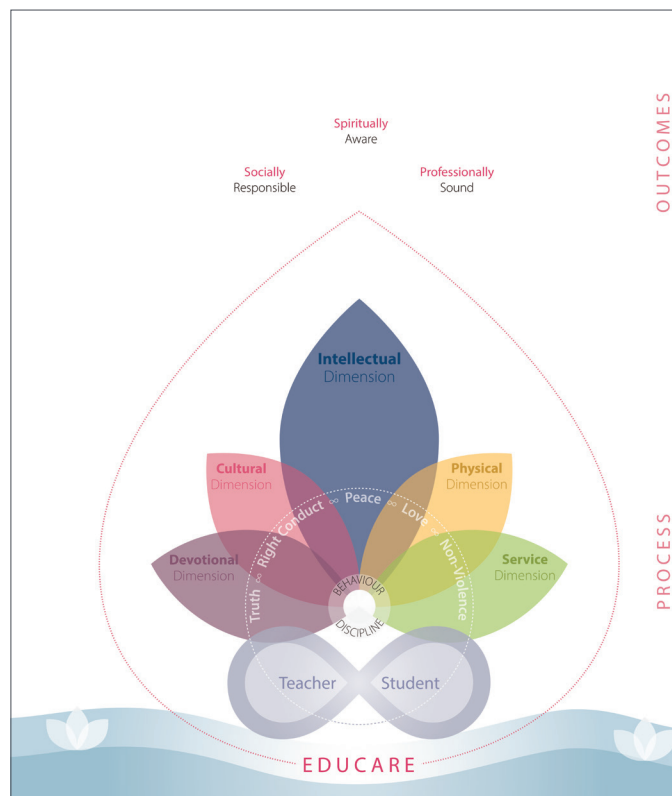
OUTCOMES

Spiritually
Aware

Socially
Responsible

Professionally
Sound

Intellectual
Dimension

Cultural
Dimension

Physical
Dimension

Devotional
Dimension

Service
Dimension

Truth ∞ Right Conduct ∞ Peace ∞ Love ∞ Non-Violence

BEHAVIOUR

DISCIPLINE

Teacher

Student

PROCESS

EDUCARE